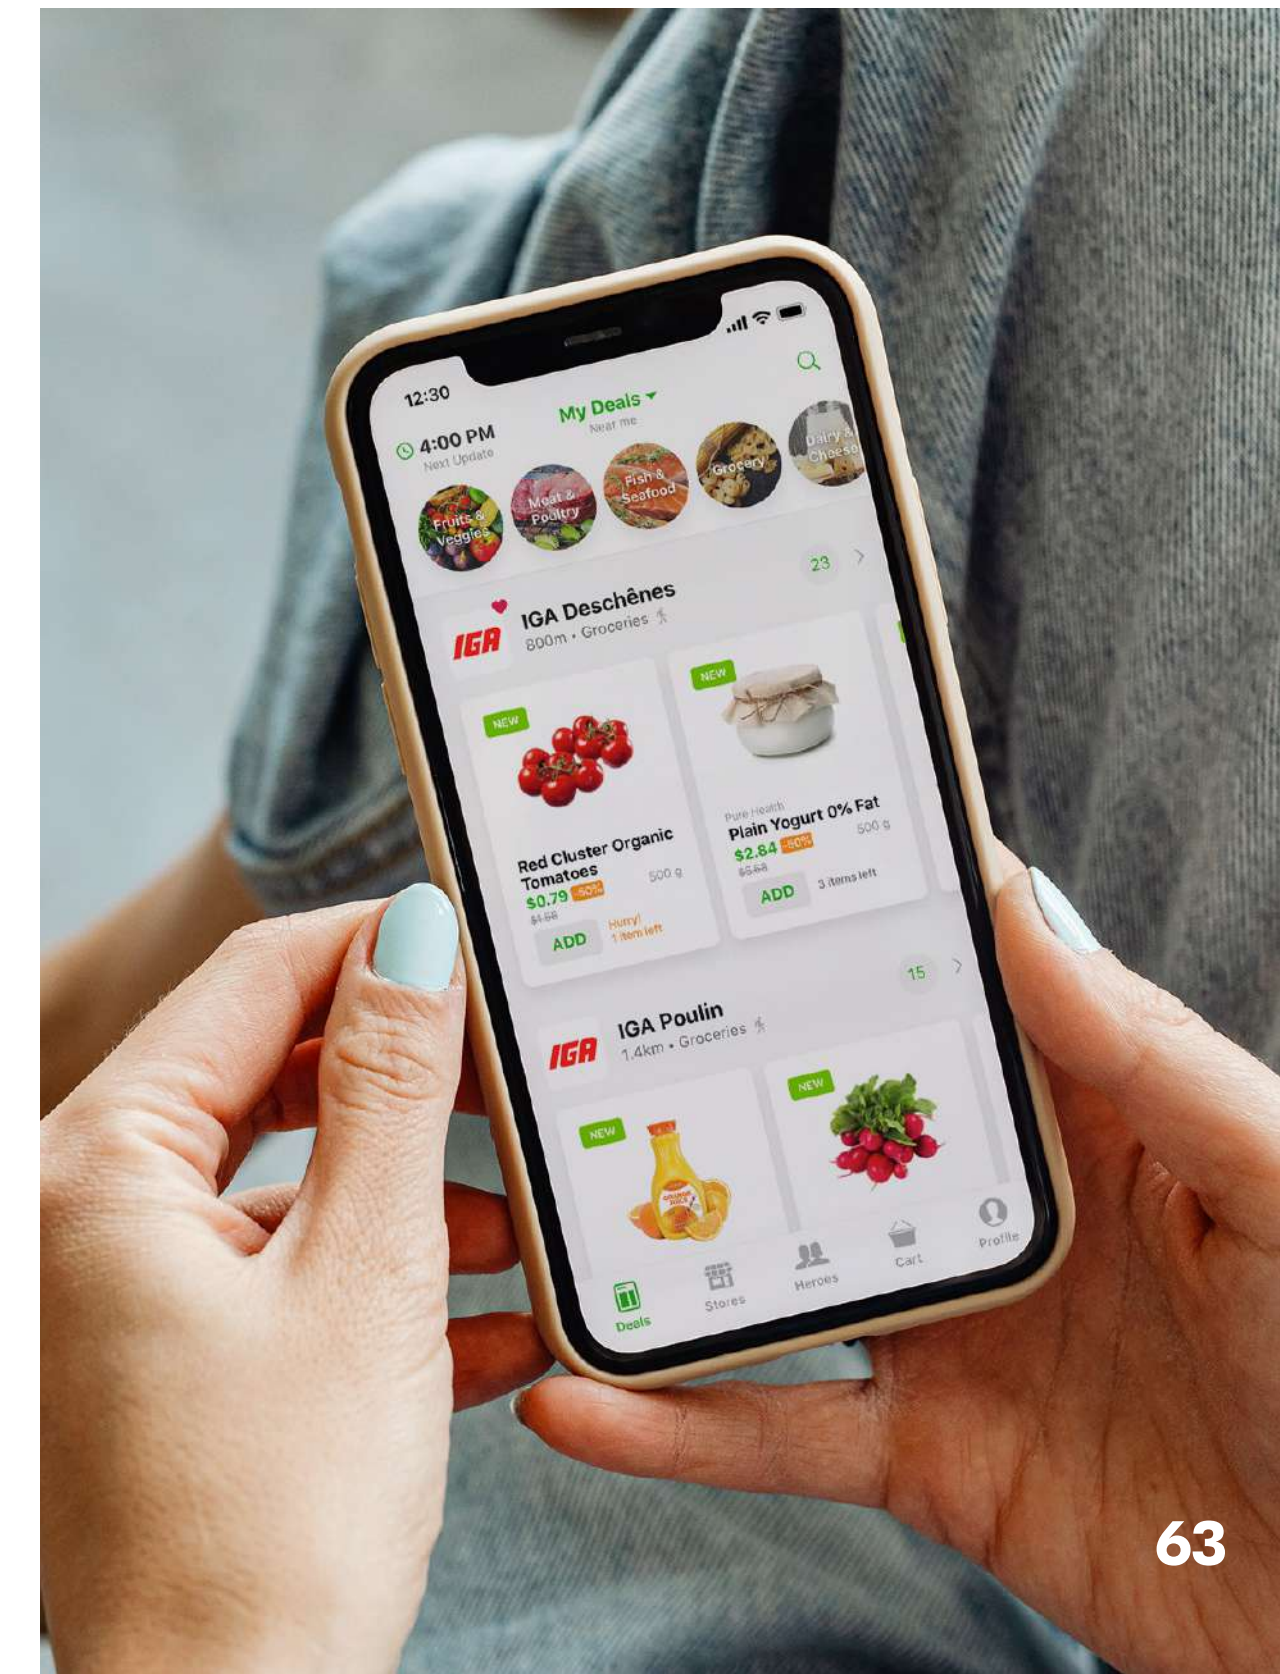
12:30

4:00 PM
Next Update

My Deals
Near me

Fruits & Veggies
Meat & Poultry
Fish & Seafood
Grocery
Dairy & Cheese

23

IGA
IGA Deschênes
800m • Groceries

NEW
Red Cluster Organic Tomatoes
500 g
$0.79 -50%
$1.58
ADD
Hurry! 1 item left

NEW
Pure Health
Plain Yogurt 0% Fat
500 g
$2.84 -50%
$5.68
ADD
3 items left

15

IGA
IGA Poulin
1.4km • Groceries

NEW
NEW

Deals
Stores
Heroes
Cart
Profile

63